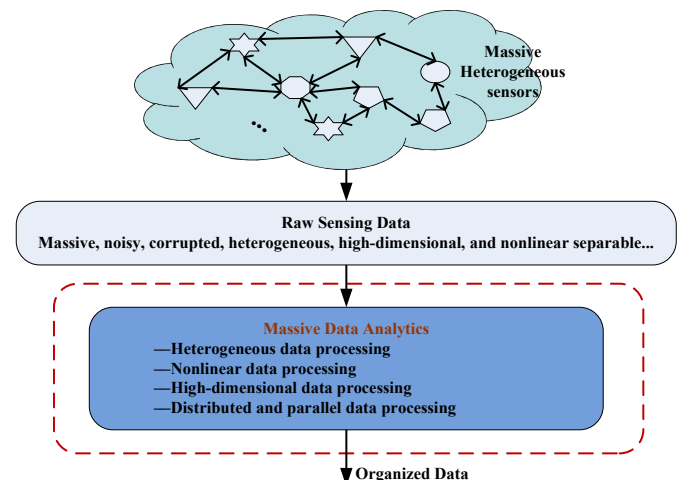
Massive Heterogeneous sensors

Raw Sensing Data
Massive, noisy, corrupted, heterogeneous, high-dimensional, and nonlinear separable...

Massive Data Analytics
—Heterogeneous data processing
—Nonlinear data processing
—High-dimensional data processing
—Distributed and parallel data processing

Organized Data